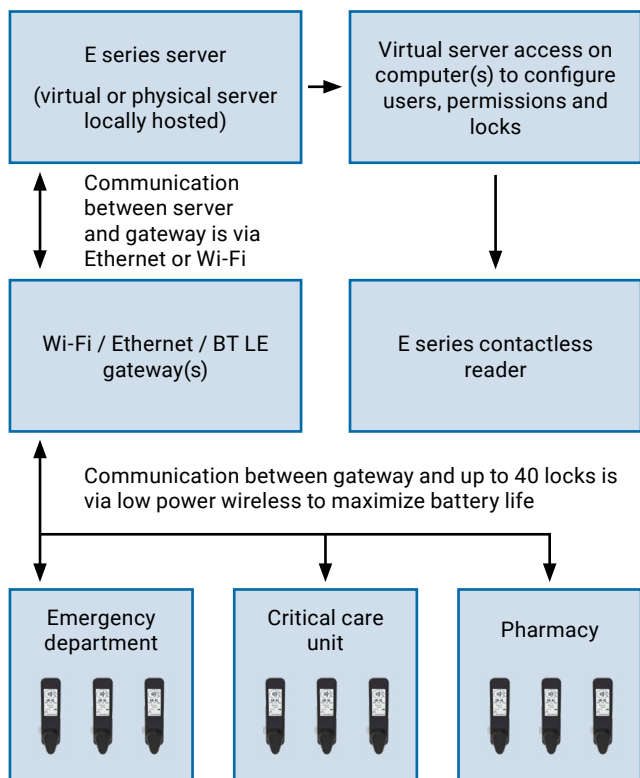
E series server

(virtual or physical server locally hosted)

Virtual server access on computer(s) to configure users, permissions and locks

Communication between server and gateway is via Ethernet or Wi-Fi

Wi-Fi / Ethernet / BT LE gateway(s)

E series contactless reader

Communication between gateway and up to 40 locks is via low power wireless to maximize battery life

Emergency department

Critical care unit

Pharmacy